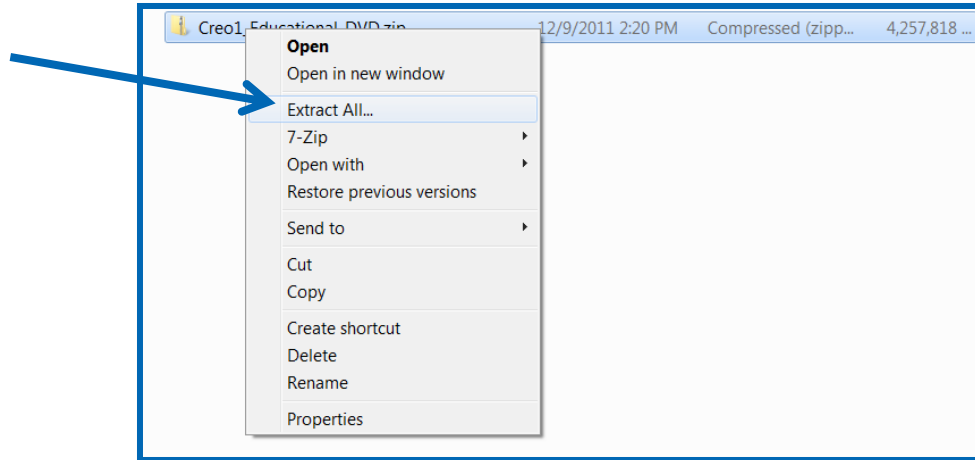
Creo1_Educational_DVD.zip 12/9/2011 2:20 PM Compressed (zipp... 4,257,818 ...

Open
Open in new window
Extract All...
7-Zip
Open with
Restore previous versions
Send to
Cut
Copy
Create shortcut
Delete
Rename
Properties